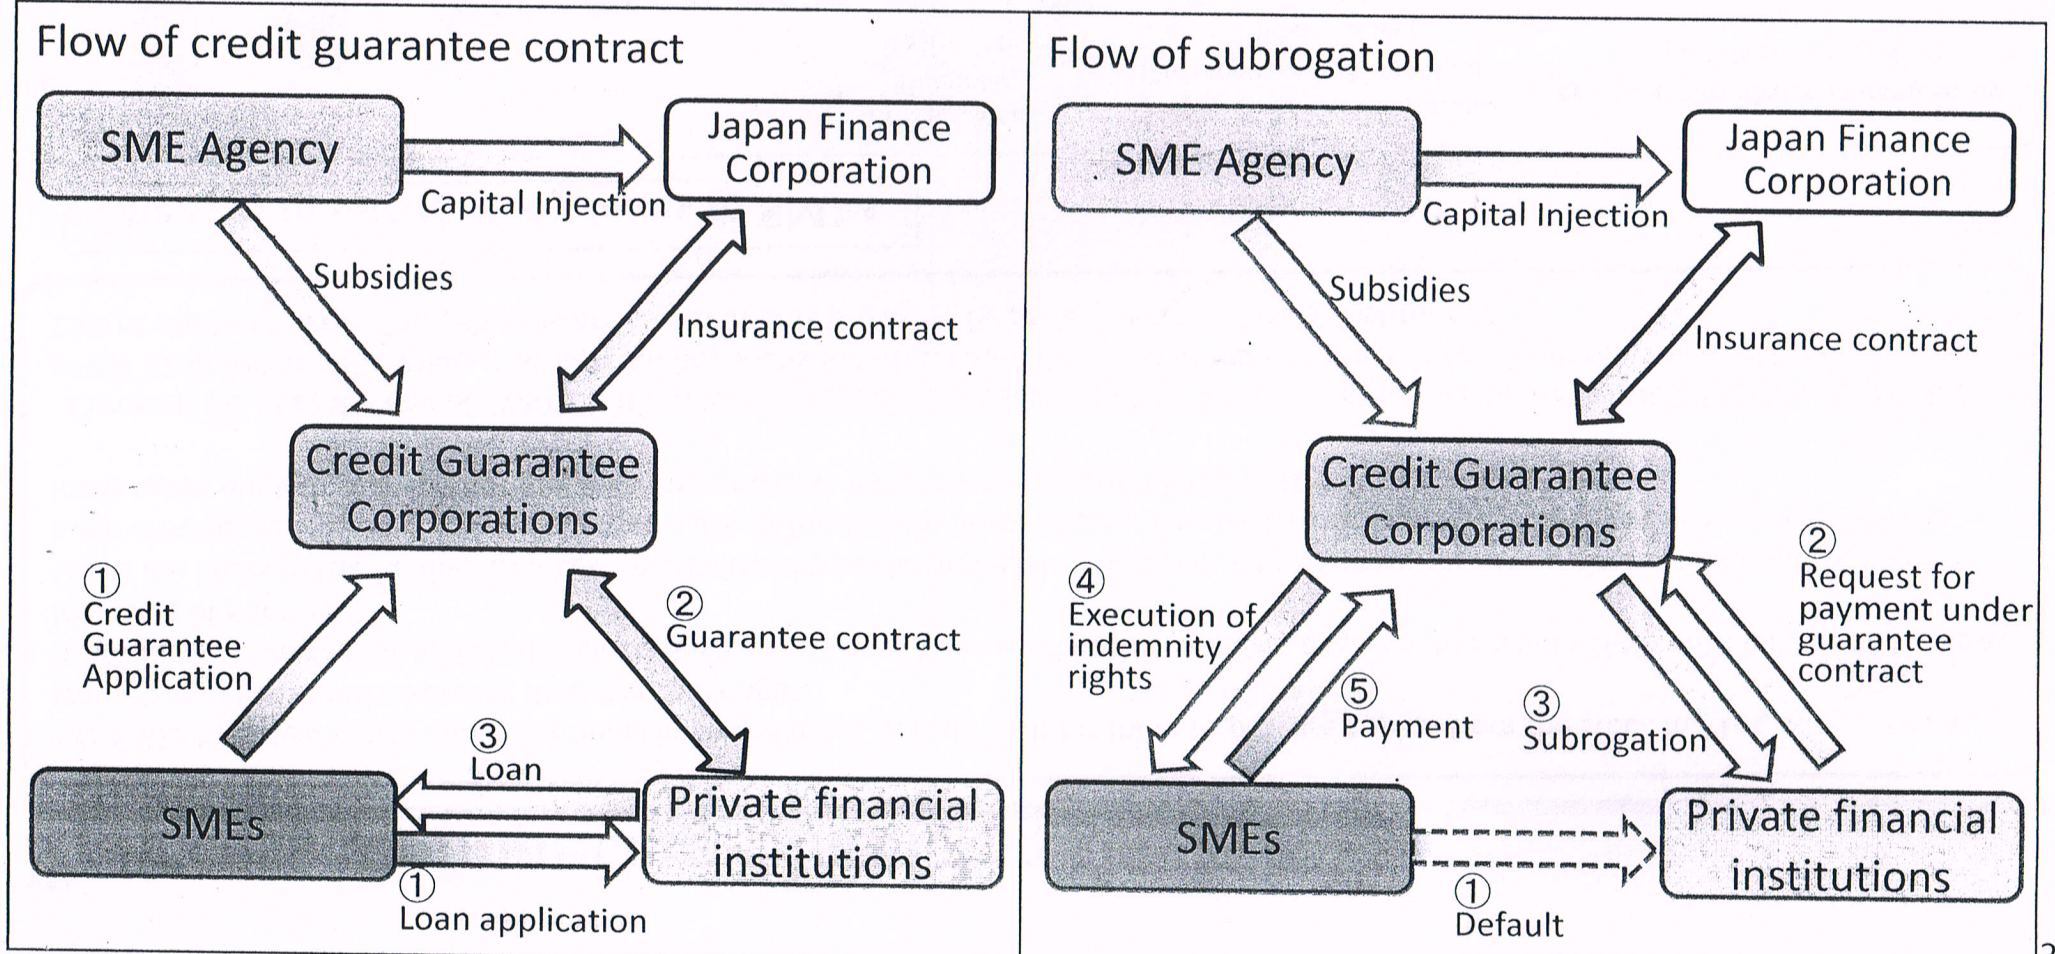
Flow of credit guarantee contract

SME Agency

Japan Finance Corporation

Capital Injection

Subsidies

Insurance contract

Credit Guarantee Corporations

① Credit Guarantee Application

② Guarantee contract

③ Loan

SMEs

Private financial institutions

① Loan application

Flow of subrogation

SME Agency

Japan Finance Corporation

Capital Injection

Subsidies

Insurance contract

Credit Guarantee Corporations

④ Execution of indemnity rights

⑤ Payment

③ Subrogation

② Request for payment under guarantee contract

SMEs

Private financial institutions

① Default